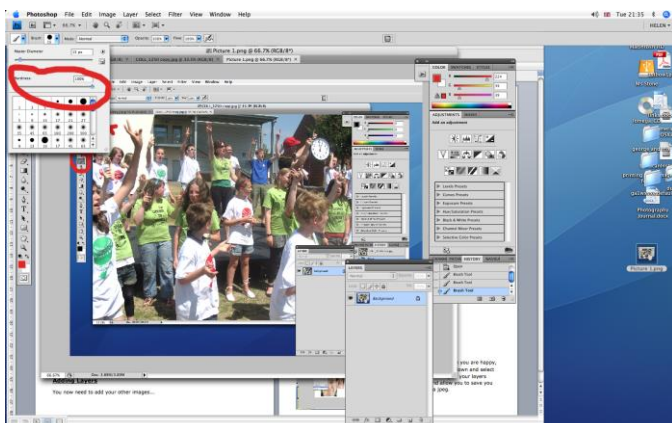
Photoshop File Edit Image Layer Select Filter View Window Help

Tue 21:35

HELEN

Brush: Mode: Normal Opacity: 100% Flow: 100%

Picture 1.png @ 66.7% (RGB/8*)

Master Diameter

Hardness

COLOR SWATCHES STYLES

ADJUSTMENTS MASKS

Add an adjustment

Levels Presets

Curves Presets

Exposure Presets

Hue/Saturation Presets

Black & White Presets

Channel Mixer Presets

Selective Color Presets

HISTORY

Open

Brush Tool

Brush Tool

Brush Tool

LAYERS

Background

Adding Layers

You now need to add your other images...

you are happy, own and select your layers ill allow you to save you .jpeg.

Picture 1.png